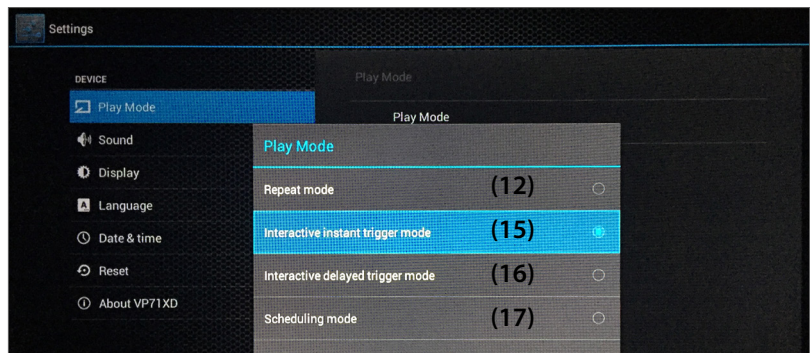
Settings

DEVICE

Play Mode

Sound

Display

Language

Date & time

Reset

About VP71XD

Play Mode

Play Mode

Play Mode

Repeat mode (12)

Interactive instant trigger mode (15)

Interactive delayed trigger mode (16)

Scheduling mode (17)